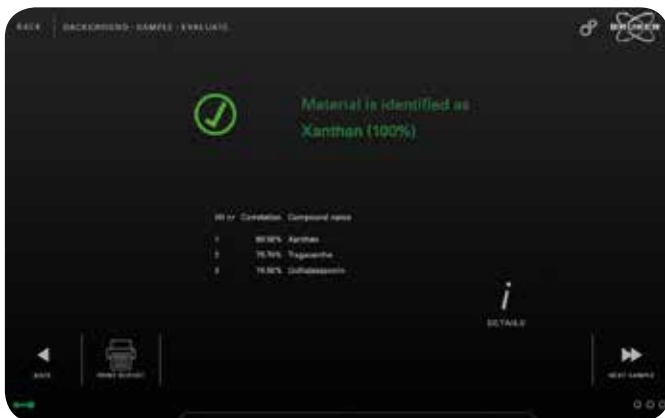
BACK | BACKGROUND · SAMPLE · EVALUATE

BRUKER

Material is identified as
Xanthan (100%)

| Hit nr | Correlation | Compound name |
|---|---|---|
| 1 | 99.56% | Xanthan |
| 2 | 76.76% | Tragacanthe |
| 3 | 74.56% | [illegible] |

i
DETAILS

BACK

PRINT REPORT

NEXT SAMPLE